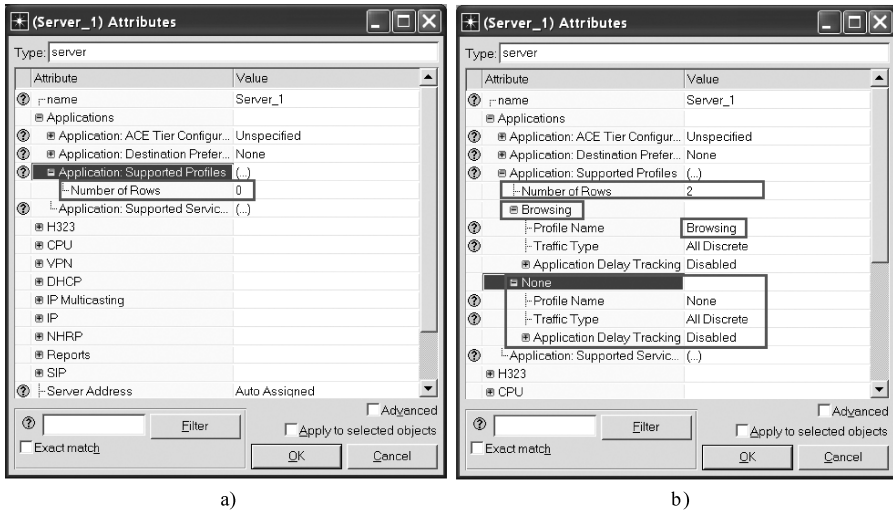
(Server_1) Attributes

Type: server

| Attribute | Value |
|---|---|
| name | Server_1 |
| Applications | |
| Application: ACE Tier Configur... | Unspecified |
| Application: Destination Prefer... | None |
| Application: Supported Profiles | (...) |
| Number of Rows | 0 |
| Application: Supported Servic... | (...) |
| H323 | |
| CPU | |
| VPN | |
| DHCP | |
| IP Multicasting | |
| IP | |
| NHRP | |
| Reports | |
| SIP | |
| Server Address | Auto Assigned |

Filter
Advanced
Apply to selected objects
Exact match
OK
Cancel

a)

(Server_1) Attributes

Type: server

| Attribute | Value |
|---|---|
| name | Server_1 |
| Applications | |
| Application: ACE Tier Configur... | Unspecified |
| Application: Destination Prefer... | None |
| Application: Supported Profiles | (...) |
| Number of Rows | 2 |
| Browsing | |
| Profile Name | Browsing |
| Traffic Type | All Discrete |
| Application Delay Tracking | Disabled |
| None | |
| Profile Name | None |
| Traffic Type | All Discrete |
| Application Delay Tracking | Disabled |
| Application: Supported Servic... | (...) |
| H323 | |
| CPU | |

Filter
Advanced
Apply to selected objects
Exact match
OK
Cancel

b)